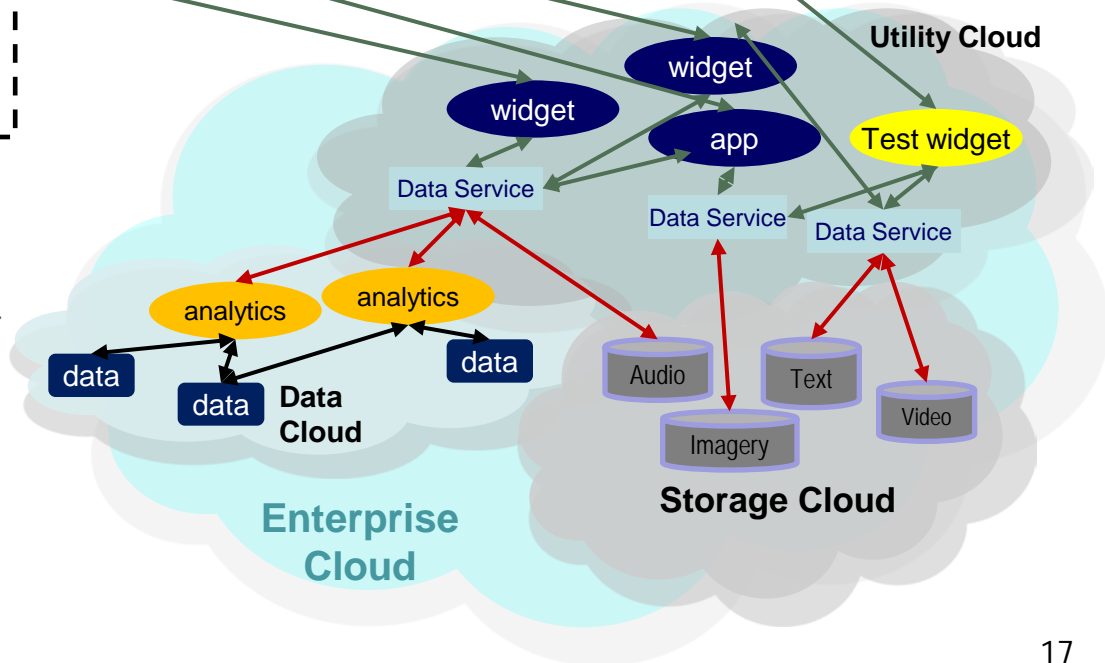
Utility Cloud

widget

widget

app

Test widget

Data Service

Data Service

Data Service

analytics

analytics

data

data

data

Data Cloud

Audio

Text

Video

Imagery

Storage Cloud

Enterprise Cloud

17